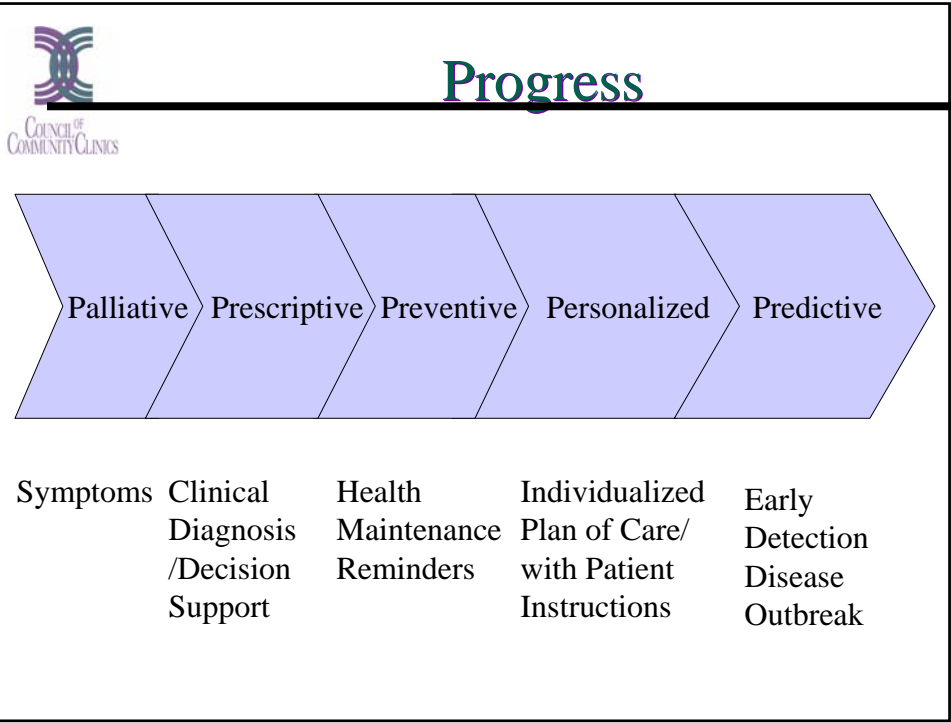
Council of Community Clinics

Progress

Palliative

Prescriptive

Preventive

Personalized

Predictive

Symptoms

Clinical Diagnosis /Decision Support

Health Maintenance Reminders

Individualized Plan of Care/ with Patient Instructions

Early Detection Disease Outbreak